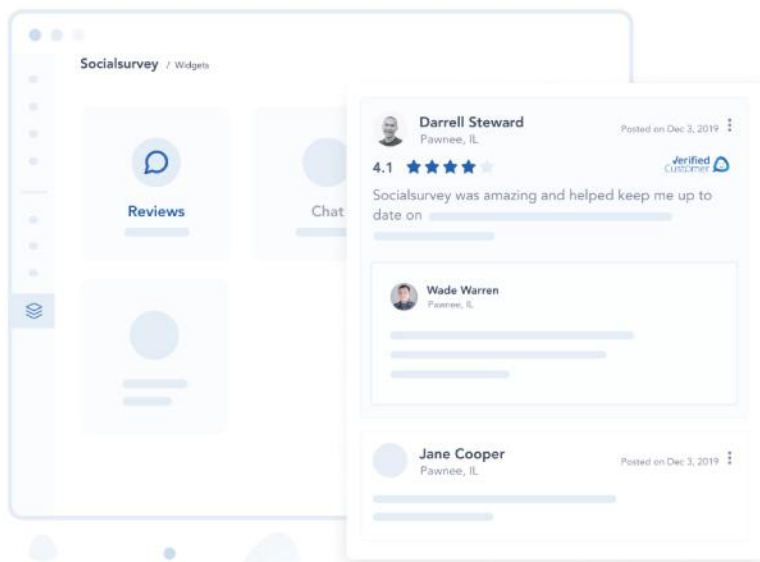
Socialsurvey / Widgets

Reviews

Chat

Darrell Steward
Pawnee, IL

Posted on Dec 3, 2019

4.1

Verified Customer

Socialsurvey was amazing and helped keep me up to date on

Wade Warren
Pawnee, IL

Jane Cooper
Pawnee, IL

Posted on Dec 3, 2019